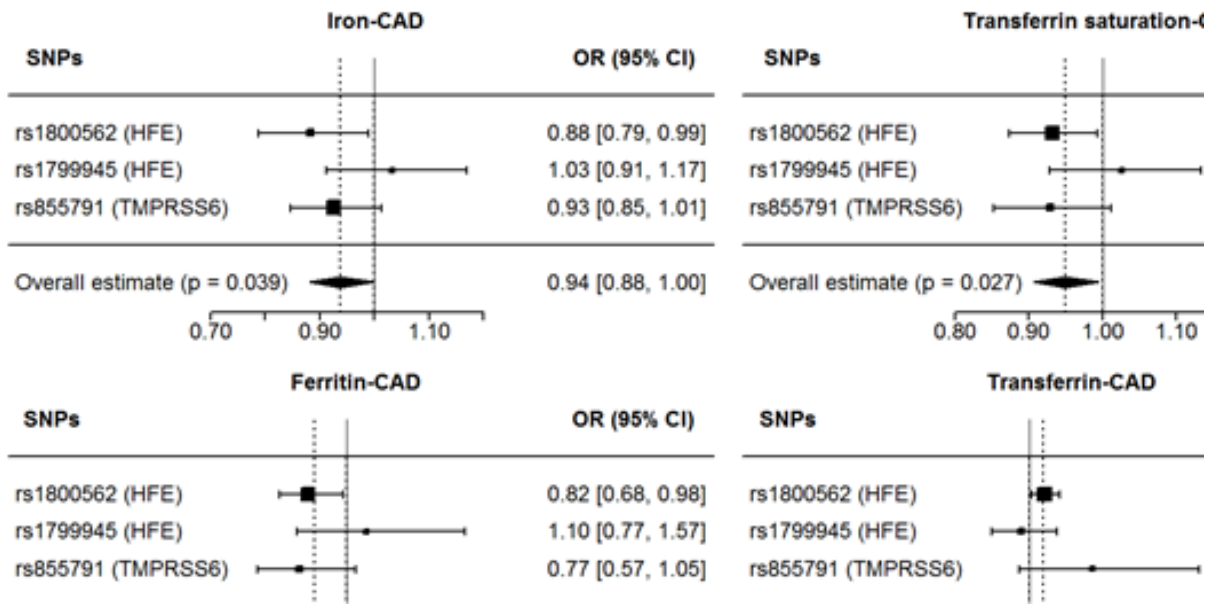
Iron-CAD

| SNPs | OR (95% CI) |
|---|---|
| rs1800562 (HFE) | 0.88 [0.79, 0.99] |
| rs1799945 (HFE) | 1.03 [0.91, 1.17] |
| rs855791 (TMPRSS6) | 0.93 [0.85, 1.01] |
| Overall estimate (p = 0.039) | 0.94 [0.88, 1.00] |

0.70 0.90 1.10

Transferrin saturation-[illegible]

SNPs

rs1800562 (HFE)
rs1799945 (HFE)
rs855791 (TMPRSS6)

Overall estimate (p = 0.027)

0.80 0.90 1.00 1.10

Ferritin-CAD

| SNPs | OR (95% CI) |
|---|---|
| rs1800562 (HFE) | 0.82 [0.68, 0.98] |
| rs1799945 (HFE) | 1.10 [0.77, 1.57] |
| rs855791 (TMPRSS6) | 0.77 [0.57, 1.05] |

Transferrin-CAD

SNPs

rs1800562 (HFE)
rs1799945 (HFE)
rs855791 (TMPRSS6)